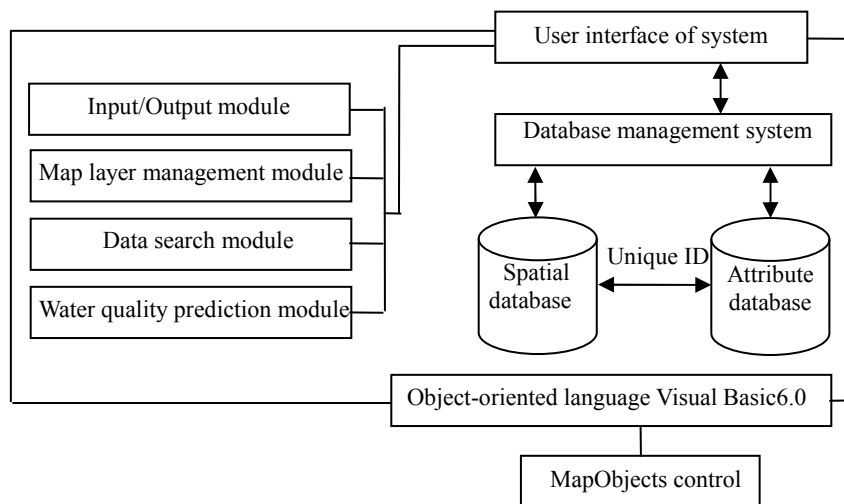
User interface of system

Input/Output module

Map layer management module

Data search module

Water quality prediction module

Database management system

Spatial database

Unique ID

Attribute database

Object-oriented language Visual Basic6.0

MapObjects control